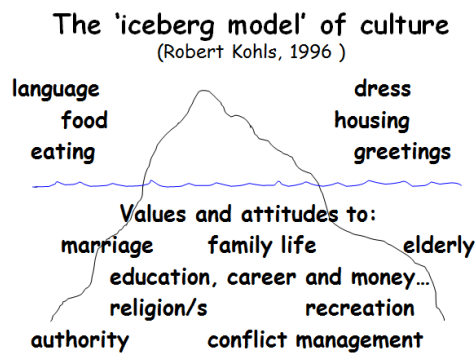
The 'iceberg model' of culture
(Robert Kohls, 1996 )

language
food
eating

dress
housing
greetings

Values and attitudes to:
marriage family life elderly
education, career and money…
religion/s recreation
authority conflict management